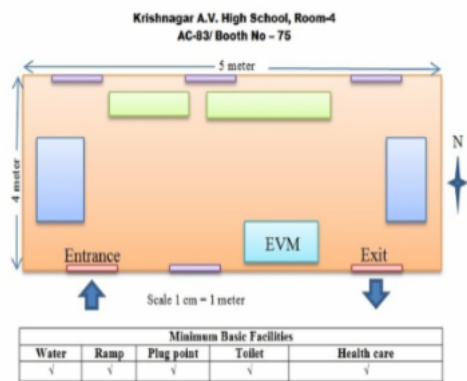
Krishnagar A.V. High School, Room-4
AC-83/ Booth No – 75

5 meter

4 meter

N

EVM

Entrance

Exit

Scale 1 cm = 1 meter

| Minimum Basic Facilities | | | | |
|---|---|---|---|---|
| Water | Ramp | Plug point | Toilet | Health care |
| √ | √ | √ | √ | √ |